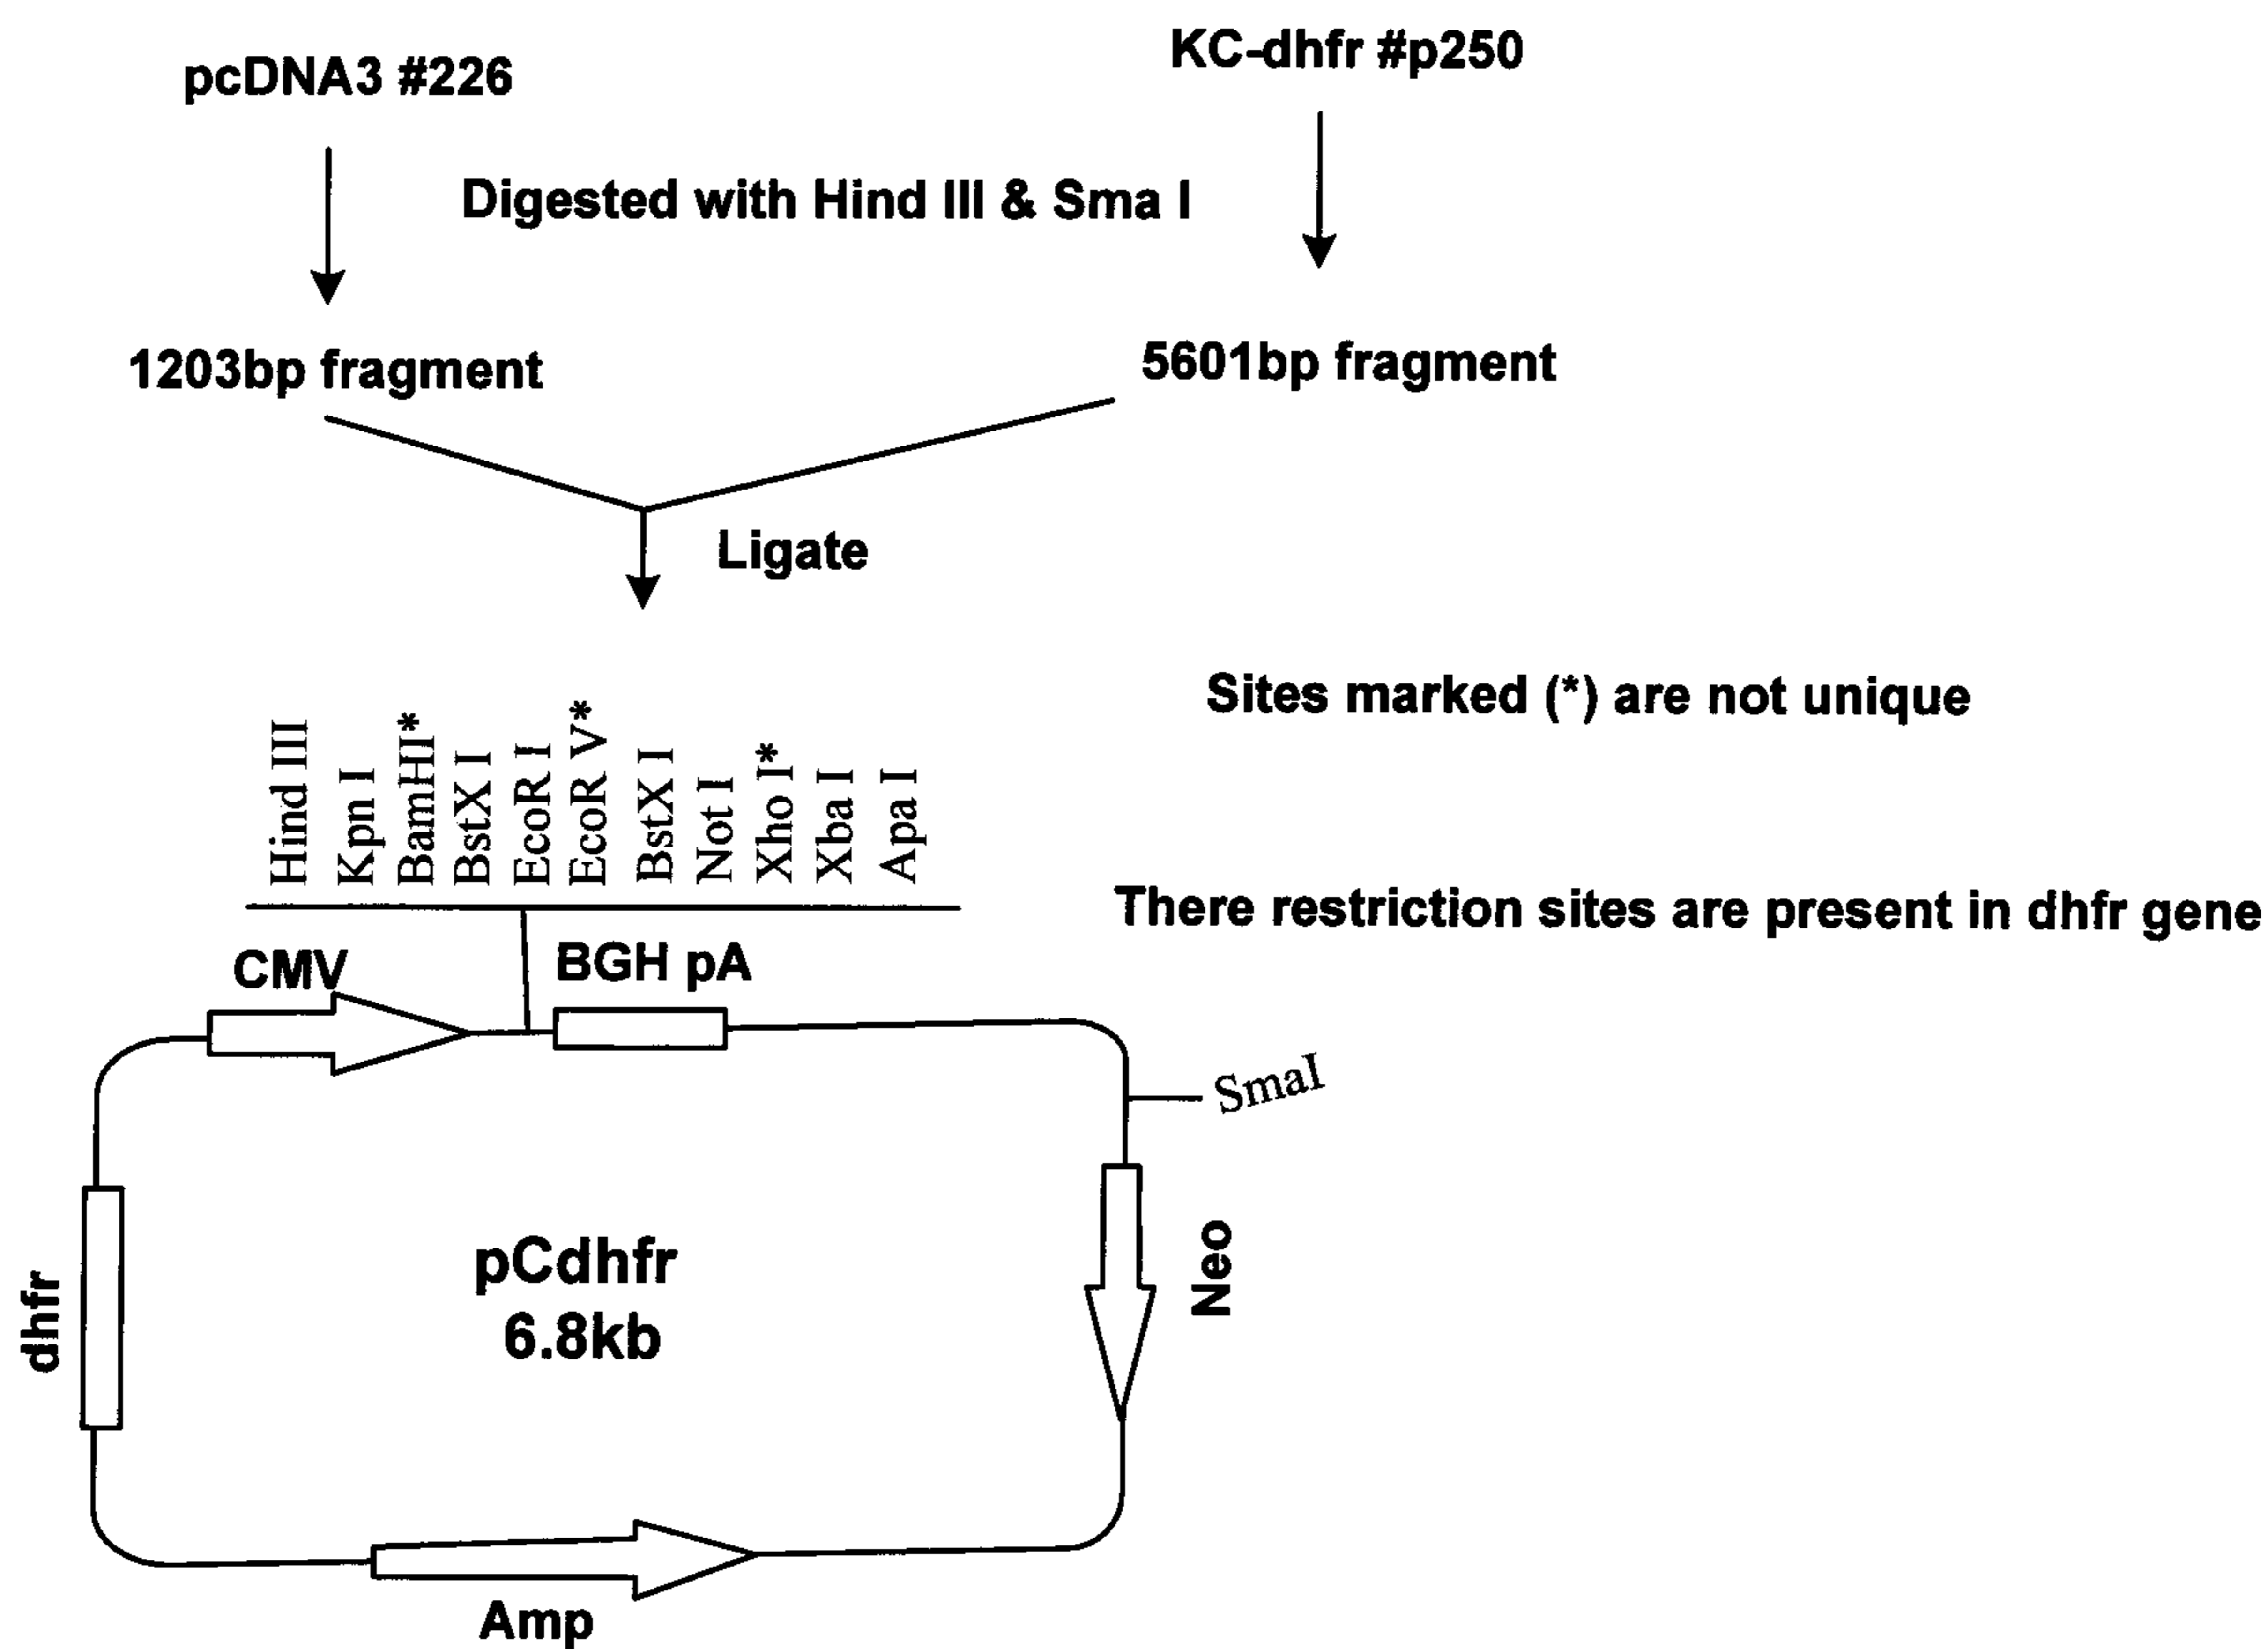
pcDNA3 #226

KC-dhfr #p250

Digested with Hind III & Sma I

1203bp fragment

5601bp fragment

Ligate

Sites marked (*) are not unique

Hind III
Kpn I
BamHI*
BstX I
EcoR I
EcoR V*
BstX I
Not I
Xho I*
Xba I
Apa I

There restriction sites are present in dhfr gene

CMV

BGH pA

SmaI

Neo

dhfr

pCdhfr
6.8kb

Amp